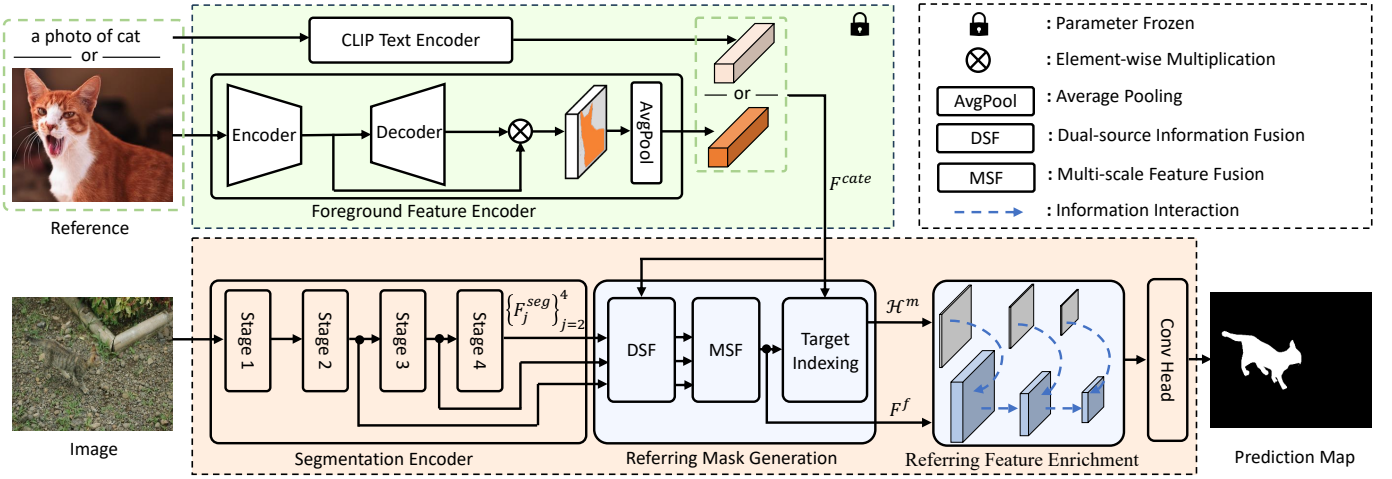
a photo of cat

or

Reference

CLIP Text Encoder

Encoder

Decoder

AvgPool

or

Foreground Feature Encoder

$F^{cate}$

: Parameter Frozen

: Element-wise Multiplication

AvgPool : Average Pooling

DSF : Dual-source Information Fusion

MSF : Multi-scale Feature Fusion

: Information Interaction

Image

Stage 1

Stage 2

Stage 3

Stage 4

$\left\{F_j^{seg}\right\}_{j=2}^{4}$

Segmentation Encoder

DSF

MSF

Target Indexing

Referring Mask Generation

$\mathcal{H}^m$

$F^f$

Referring Feature Enrichment

Conv Head

Prediction Map